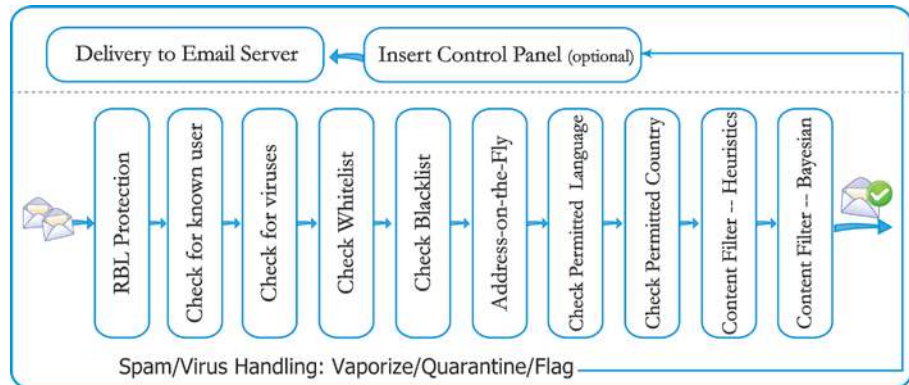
Delivery to Email Server

Insert Control Panel (optional)

RBL Protection

Check for known user

Check for viruses

Check Whitelist

Check Blacklist

Address-on-the-Fly

Check Permitted Language

Check Permitted Country

Content Filter -- Heuristics

Content Filter -- Bayesian

Spam/Virus Handling: Vaporize/Quarantine/Flag